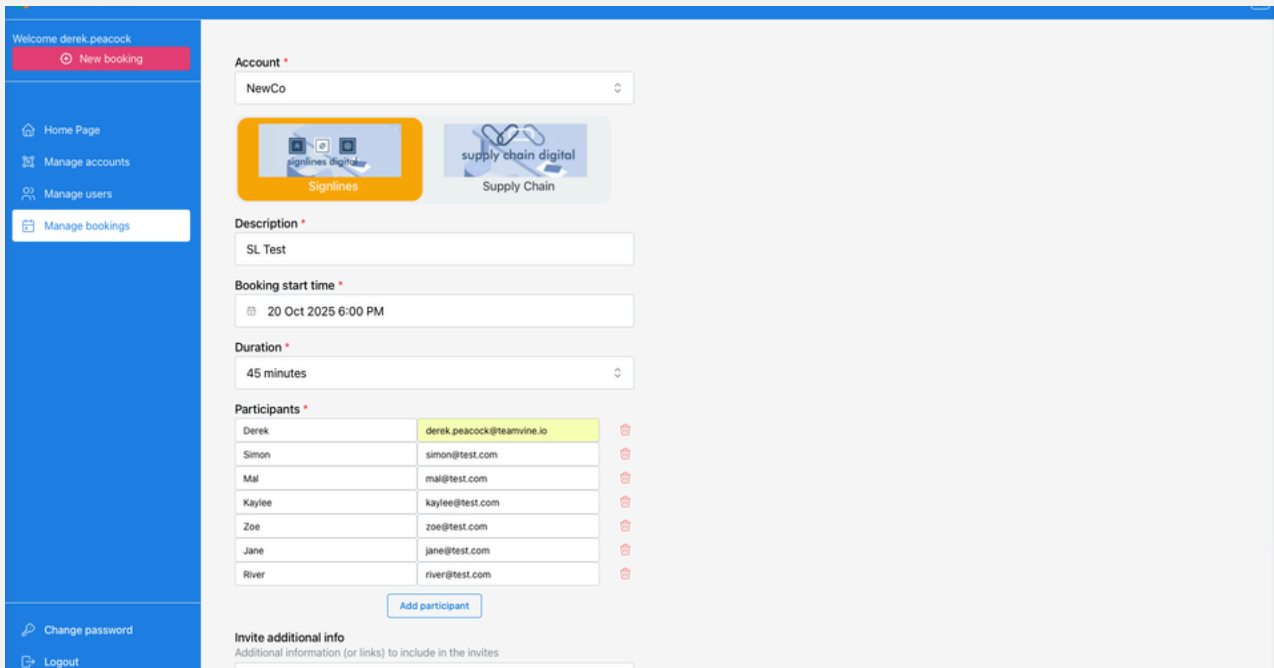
Welcome derek.peacock
New booking

Home Page
Manage accounts
Manage users
Manage bookings

Change password
Logout

Account *
NewCo

signlines digital
Signlines

supply chain digital
Supply Chain

Description *
SL Test

Booking start time *
20 Oct 2025 6:00 PM

Duration *
45 minutes

Participants *

| | |
|---|---|
| Derek | derek.peacock@teamvine.io |
| Simon | simon@test.com |
| Mal | mal@test.com |
| Kaylee | kaylee@test.com |
| Zoe | zoe@test.com |
| Jane | jane@test.com |
| River | river@test.com |

Add participant

Invite additional info
Additional information (or links) to include in the invites